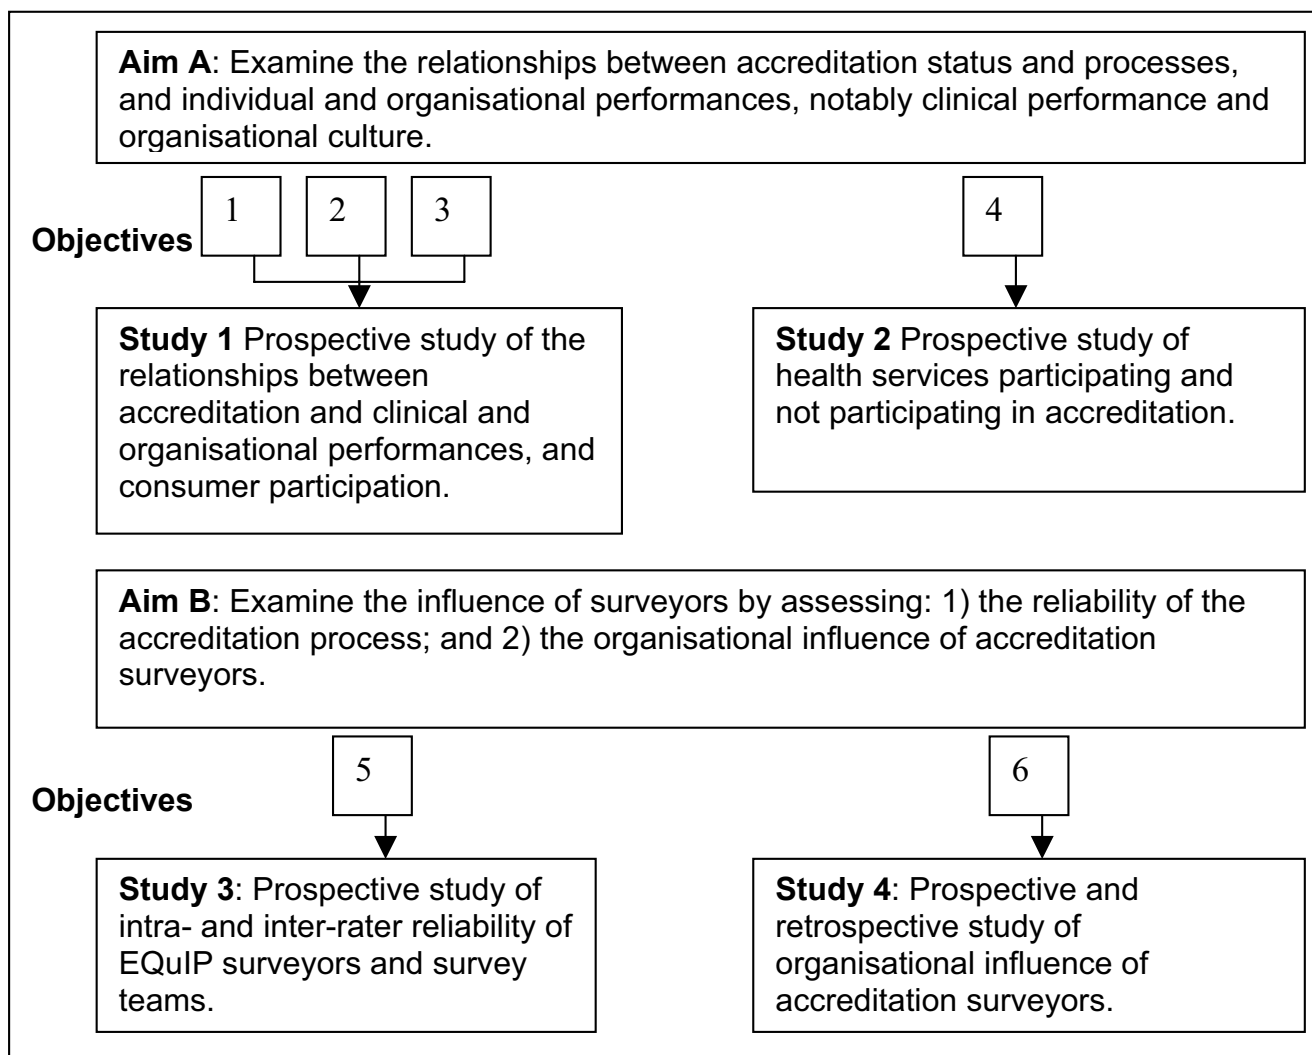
**Aim A**: Examine the relationships between accreditation status and processes, and individual and organisational performances, notably clinical performance and organisational culture.

**Objectives**

1

2

3

4

**Study 1** Prospective study of the relationships between accreditation and clinical and organisational performances, and consumer participation.

**Study 2** Prospective study of health services participating and not participating in accreditation.

**Aim B**: Examine the influence of surveyors by assessing: 1) the reliability of the accreditation process; and 2) the organisational influence of accreditation surveyors.

**Objectives**

5

6

**Study 3**: Prospective study of intra- and inter-rater reliability of EQuIP surveyors and survey teams.

**Study 4**: Prospective and retrospective study of organisational influence of accreditation surveyors.